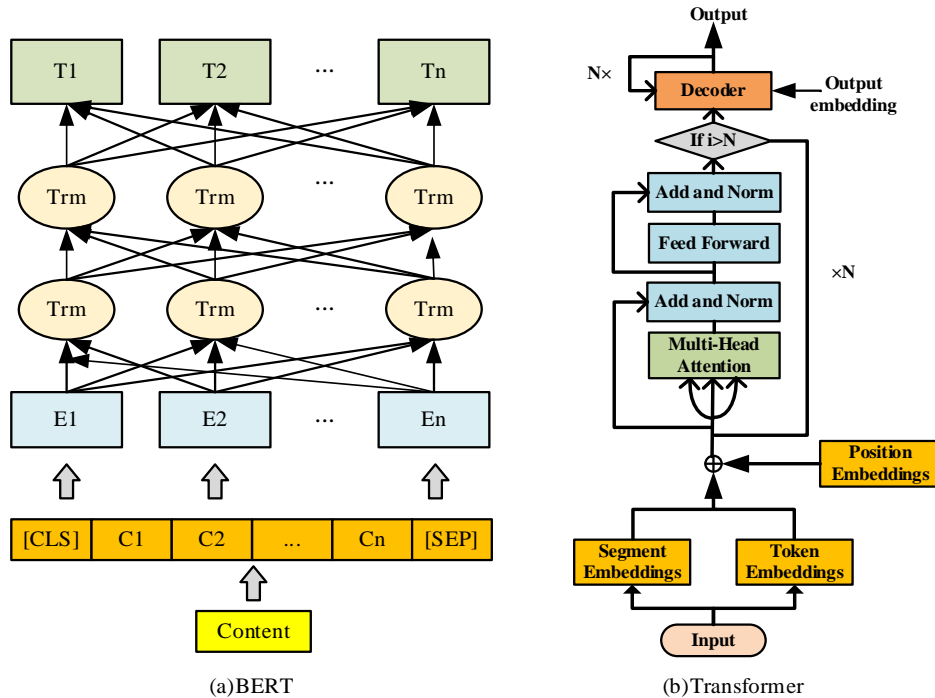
T1
T2
...
Tn
Trm
Trm
...
Trm
Trm
Trm
...
Trm
E1
E2
...
En
[CLS]
C1
C2
...
Cn
[SEP]
Content
(a)BERT

Output
N×
Decoder
Output embedding
If i>N
Add and Norm
Feed Forward
×N
Add and Norm
Multi-Head Attention
Position Embeddings
Segment Embeddings
Token Embeddings
Input
(b)Transformer